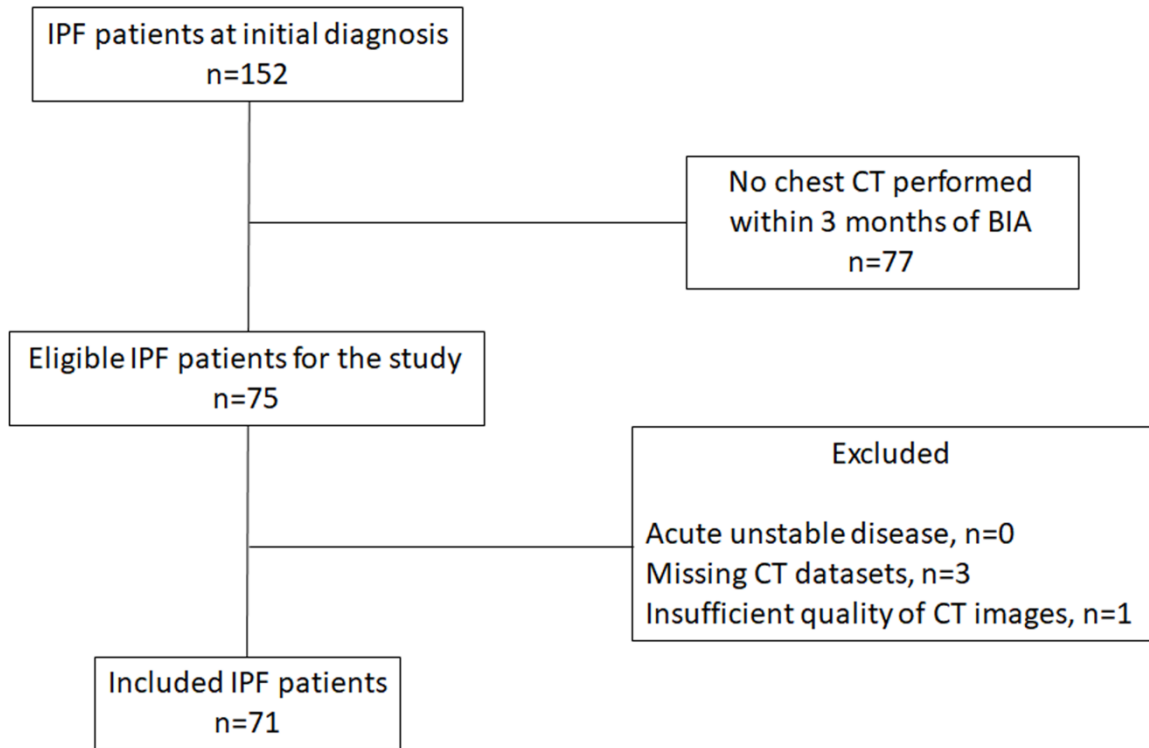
IPF patients at initial diagnosis
n=152

No chest CT performed within 3 months of BIA
n=77

Eligible IPF patients for the study
n=75

Excluded

Acute unstable disease, n=0
Missing CT datasets, n=3
Insufficient quality of CT images, n=1

Included IPF patients
n=71